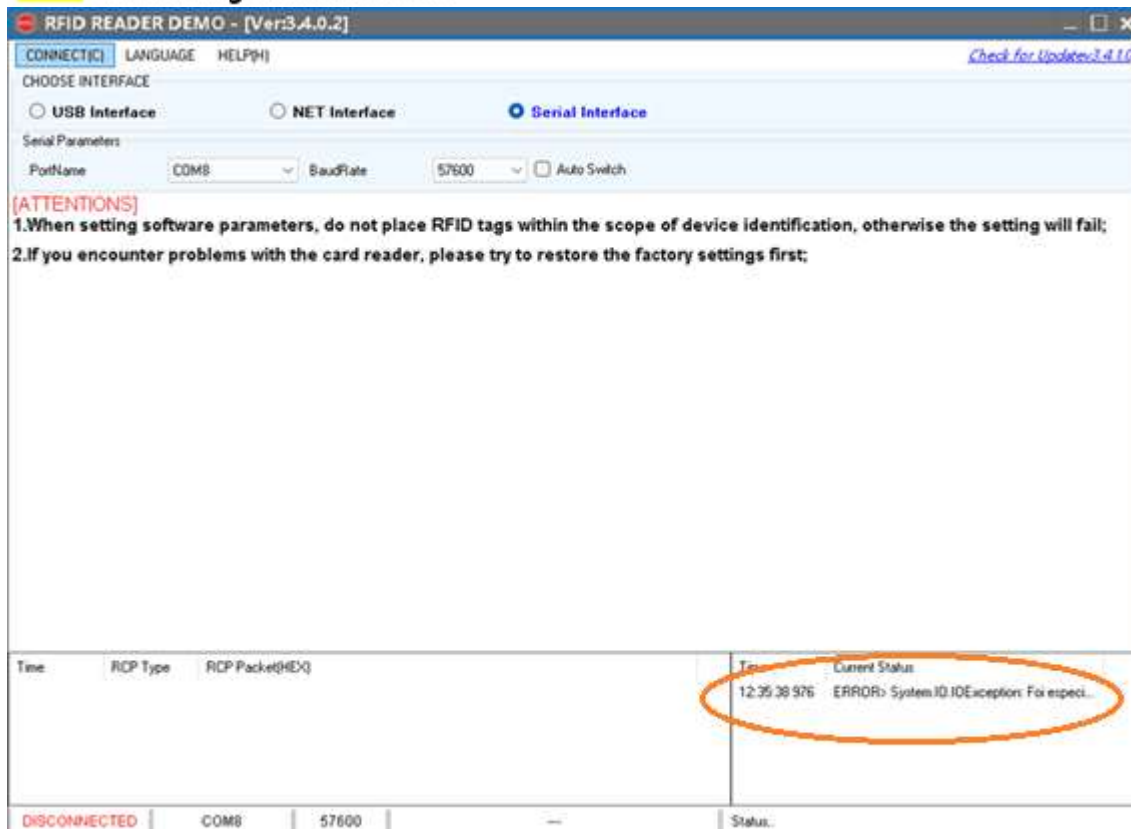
RFID READER DEMO - [Ver:3.4.0.2]

CONNECT(C) LANGUAGE HELP(H)

Check for Update:v3.4.1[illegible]

CHOOSE INTERFACE

USB Interface

NET Interface

Serial Interface

Serial Parameters

PortName COM8 BaudRate 57600 Auto Switch

[ATTENTIONS]
1.When setting software parameters, do not place RFID tags within the scope of device identification, otherwise the setting will fail;
2.If you encounter problems with the card reader, please try to restore the factory settings first;

| Time | RCP Type | RCP Packet(HEX) |
|---|---|---|

| Time | Current Status |
|---|---|
| 12:35:38 976 | ERROR> System.IO.IOException: Foi especi... |

DISCONNECTED COM8 57600 --- Status: